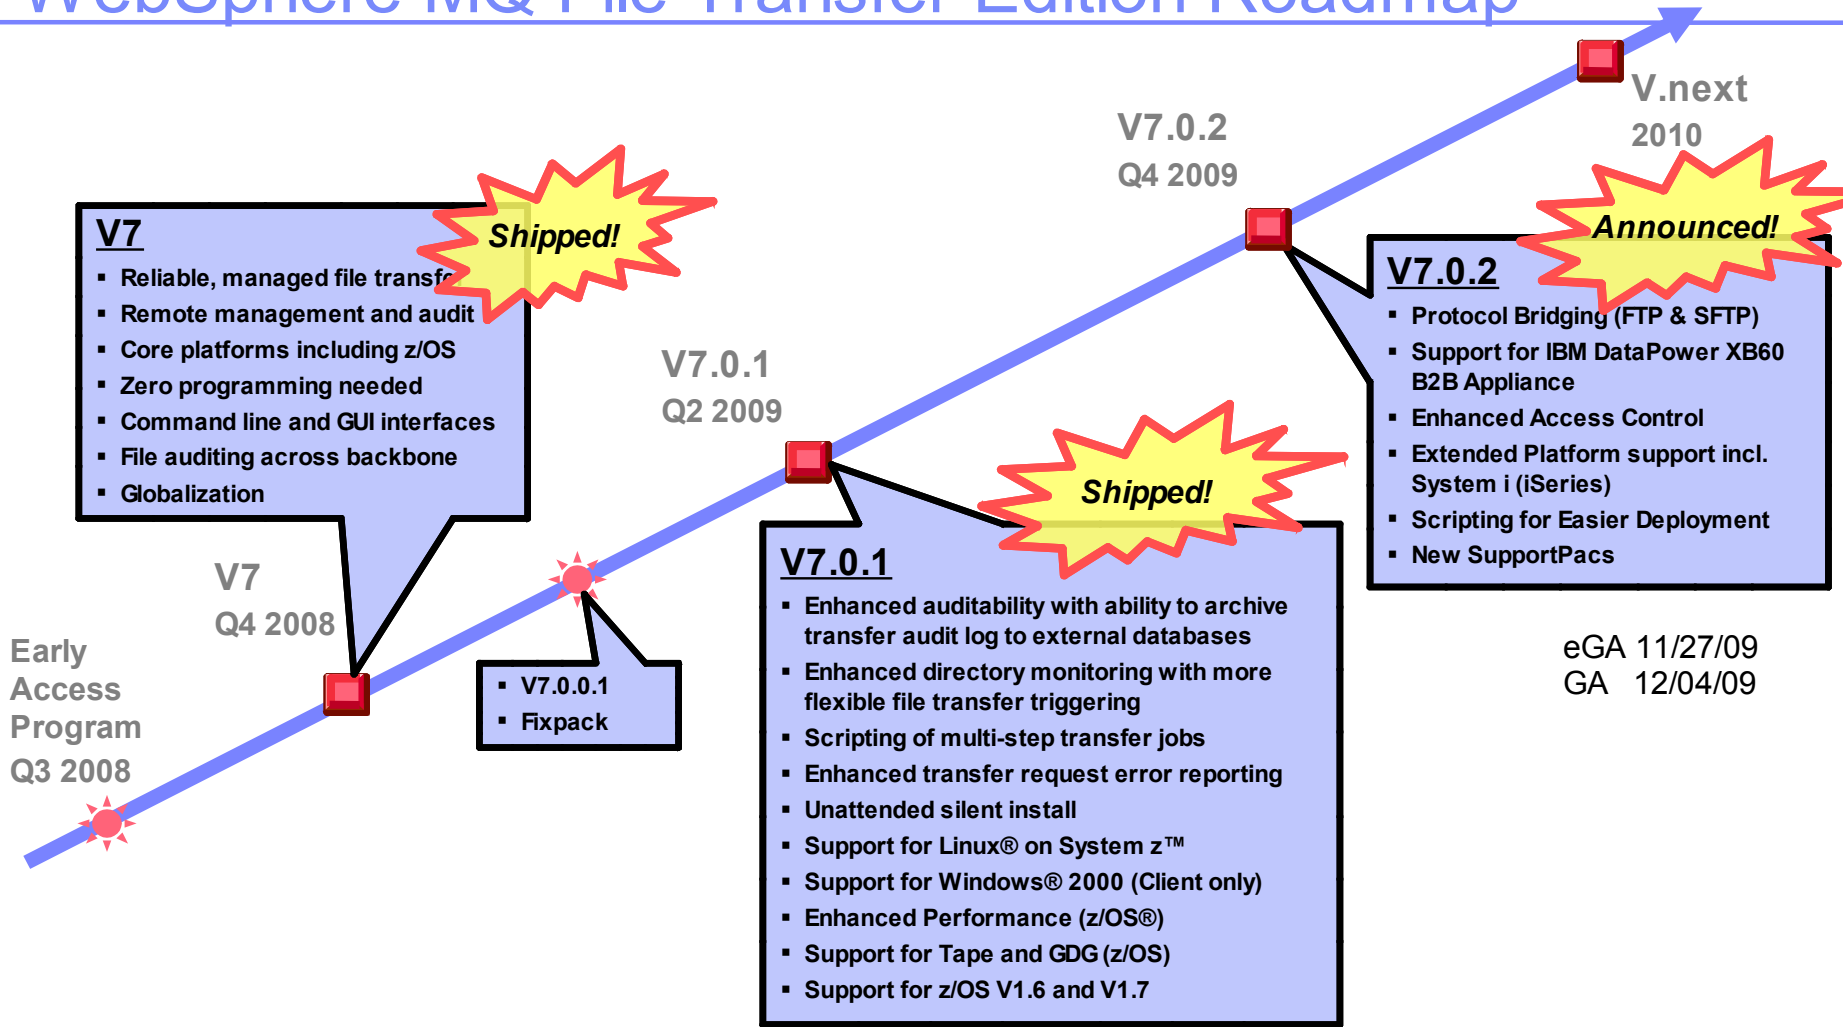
WebSphere MQ File Transfer Edition Roadmap

V7
- Reliable, managed file transf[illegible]
- Remote management and audit
- Core platforms including z/OS
- Zero programming needed
- Command line and GUI interfaces
- File auditing across backbone
- Globalization

Shipped!

V7.0.1
Q2 2009

V7.0.2
Q4 2009

V.next
2010

Announced!

V7.0.2
- Protocol Bridging (FTP & SFTP)
- Support for IBM DataPower XB60 B2B Appliance
- Enhanced Access Control
- Extended Platform support incl. System i (iSeries)
- Scripting for Easier Deployment
- New SupportPacs

eGA 11/27/09
GA 12/04/09

V7
Q4 2008

Early Access Program
Q3 2008

- V7.0.0.1
- Fixpack

Shipped!

V7.0.1
- Enhanced auditability with ability to archive transfer audit log to external databases
- Enhanced directory monitoring with more flexible file transfer triggering
- Scripting of multi-step transfer jobs
- Enhanced transfer request error reporting
- Unattended silent install
- Support for Linux® on System z™
- Support for Windows® 2000 (Client only)
- Enhanced Performance (z/OS®)
- Support for Tape and GDG (z/OS)
- Support for z/OS V1.6 and V1.7